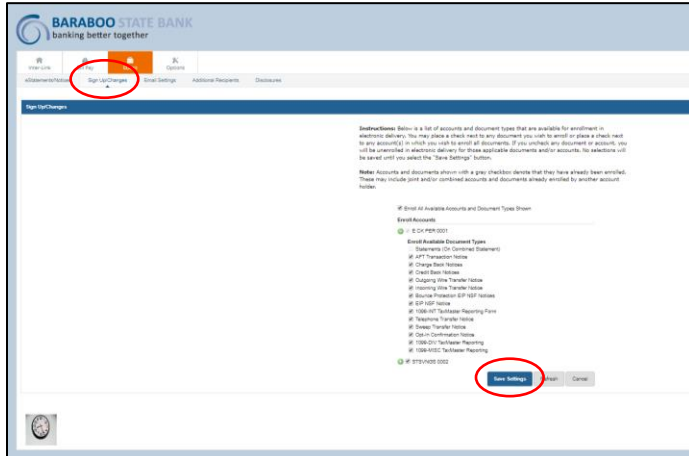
BARABOO STATE BANK
banking better together

Inter Link
Pay
Options

eStatements/Notices
Sign Up/Changes
Email Settings
Additional Recipients
Disclosures

Sign Up/Changes

Instructions: Below is a list of accounts and document types that are available for enrollment in electronic delivery. You may place a check next to any document you wish to enroll or place a check next to any account(s) in which you wish to enroll all documents. If you uncheck any document or account, you will be unenrolled in electronic delivery for those applicable documents and/or accounts. No selections will be saved until you select the "Save Settings" button.

Note: Accounts and documents shown with a grey checkbox denote that they have already been enrolled. These may include joint and/or combined accounts and documents already enrolled by another account holder.

Enroll All Available Accounts and Document Types Shown

Enroll Accounts

E CK PER 0001

Enroll Available Document Types
Statements (On Combined Statement)
AFT Transaction Notice
Charge Back Notices
Credit Back Notices
Outgoing Wire Transfer Notice
Incoming Wire Transfer Notice
Bounce Protection EIP NSF Notices
EIP NSF Notice
1099-INT TaxMaster Reporting Form
Telephone Transfer Notice
Sweep Transfer Notice
Opt-In Confirmation Notice
1099-DIV TaxMaster Reporting
1099-MISC TaxMaster Reporting

STSVNGS 0002

Save Settings
Refresh
Cancel